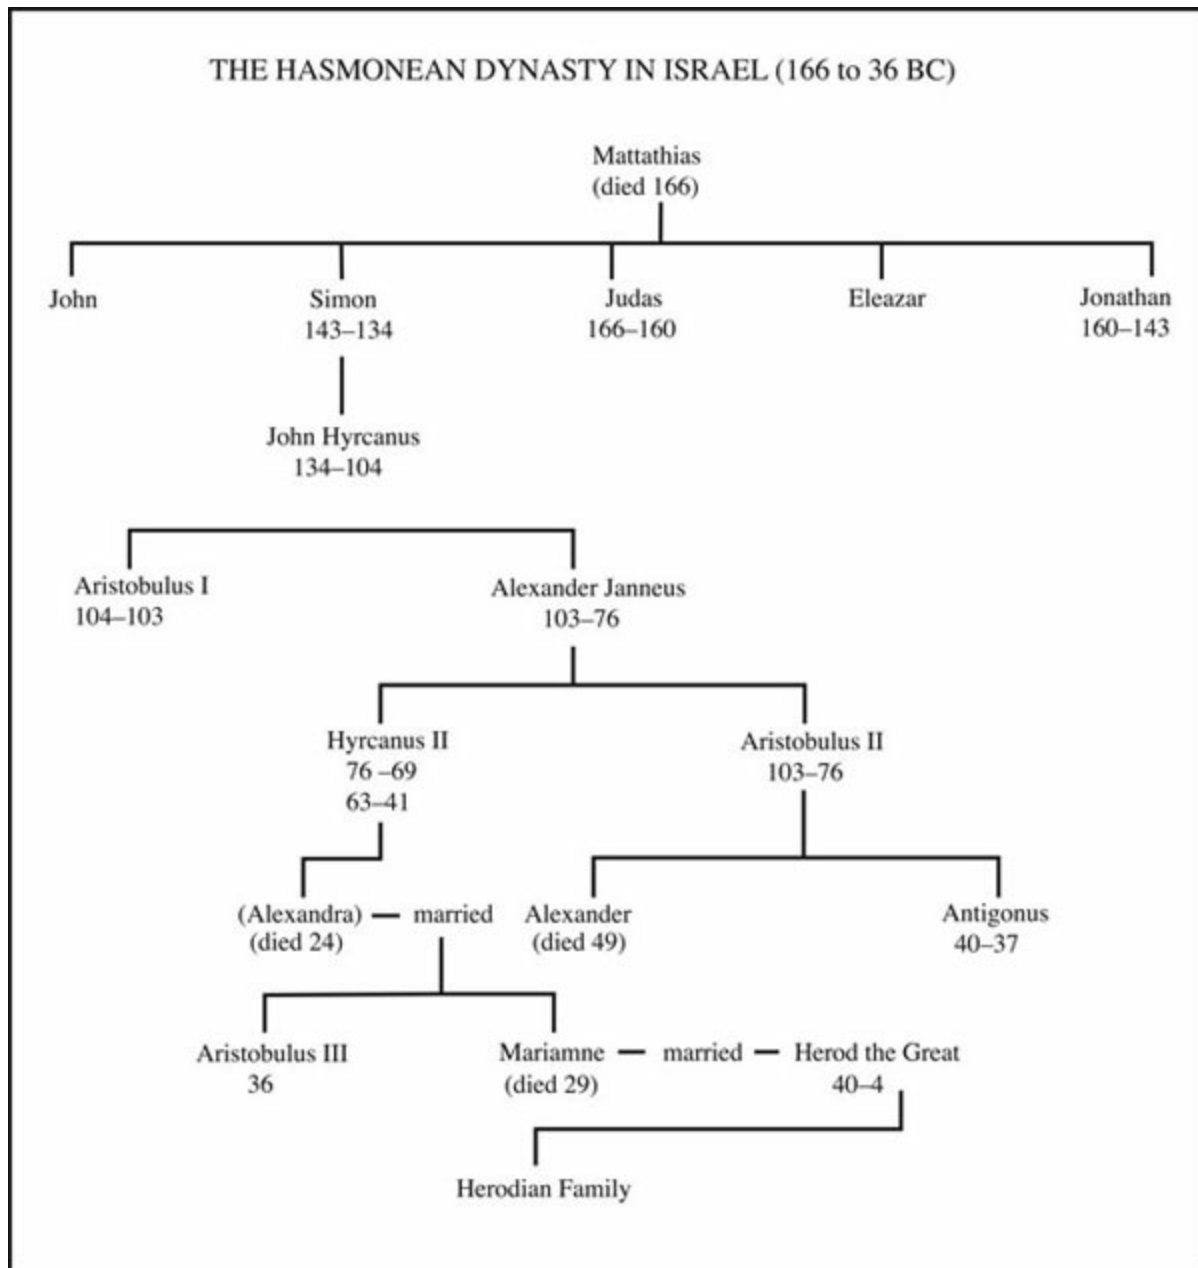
THE HASMONEAN DYNASTY IN ISRAEL (166 to 36 BC)

Mattathias
(died 166)

John

Simon
143–134

Judas
166–160

Eleazar

Jonathan
160–143

John Hyrcanus
134–104

Aristobulus I
104–103

Alexander Janneus
103–76

Hyrcanus II
76 –69
63–41

Aristobulus II
103–76

(Alexandra) — married
(died 24)

Alexander
(died 49)

Antigonus
40–37

Aristobulus III
36

Mariamne — married — Herod the Great
(died 29) 40–4

Herodian Family